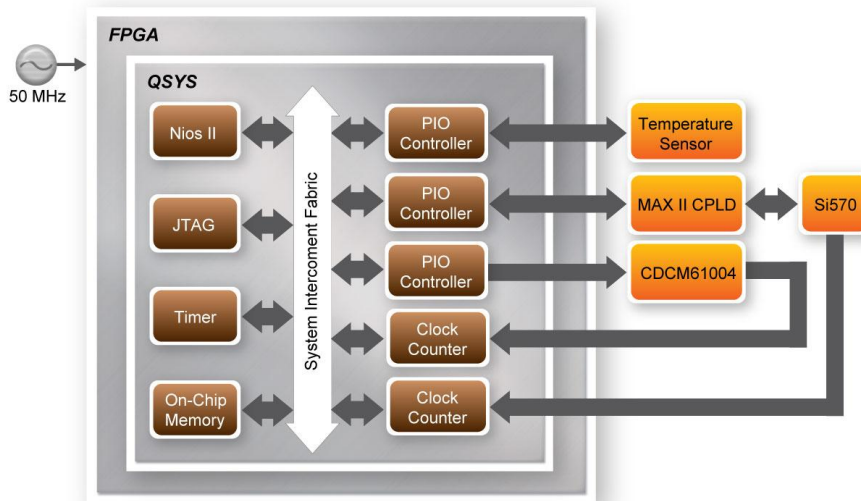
FPGA

50 MHz

QSYS

Nios II

JTAG

Timer

On-Chip Memory

System Intercoment Fabric

PIO Controller

PIO Controller

PIO Controller

Clock Counter

Clock Counter

Temperature Sensor

MAX II CPLD

Si570

CDCM61004